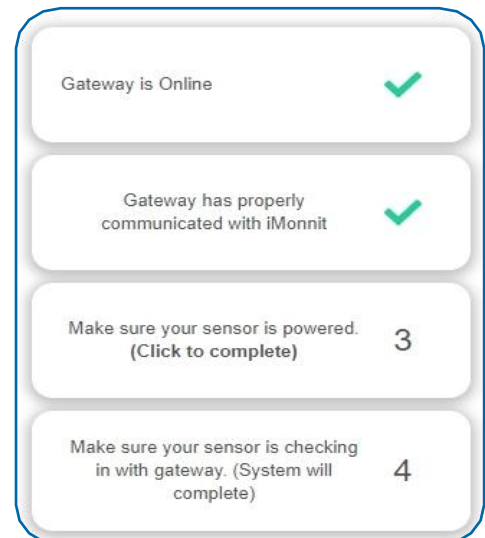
Gateway is Online

Gateway has properly communicated with iMonnit

Make sure your sensor is powered. **(Click to complete)** 3

Make sure your sensor is checking in with gateway. (System will complete) 4